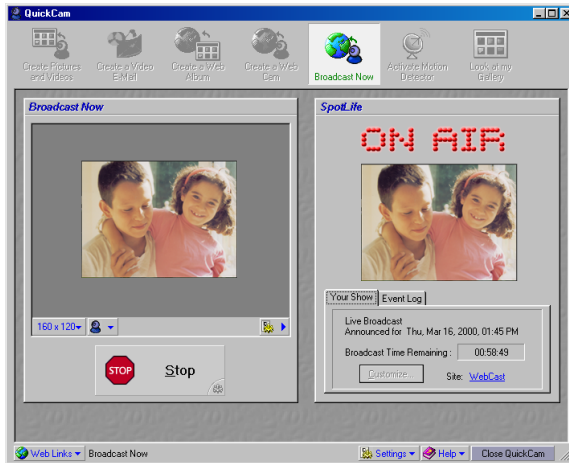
QuickCam

Create Pictures and Videos
Create a Video E-Mail
Create a Web Album
Create a Web Cam
Broadcast Now
Activate Motion Detector
Look at my Gallery

Broadcast Now

160 x 120

STOP
Stop

SpotLife

ON AIR

Your Show
Event Log

Live Broadcast
Announced for Thu, Mar 16, 2000, 01:45 PM

Broadcast Time Remaining : 00:58:49

Customize...
Site: WebCast

Web Links
Broadcast Now
Settings
Help
Close QuickCam